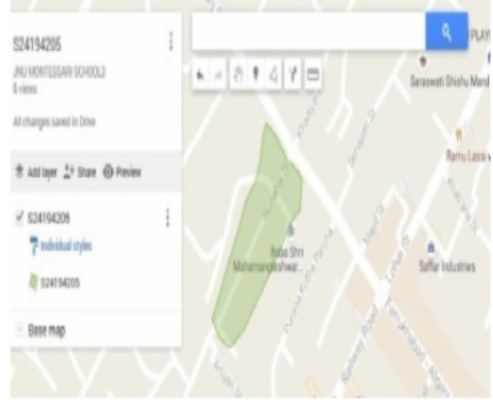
S24194205
JNU MONTESSARI SCHOOL2
6 views

All changes saved in Drive

Add layer  Share  Preview

S24194205
Individual styles
S24194205

Base map

PLAY

Saraswati Shishu Mandi

Ramu Lassi

Baba Shri Mohanangleshwar

Saffar Industries

Railway Road

Purana Kila Panna

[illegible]